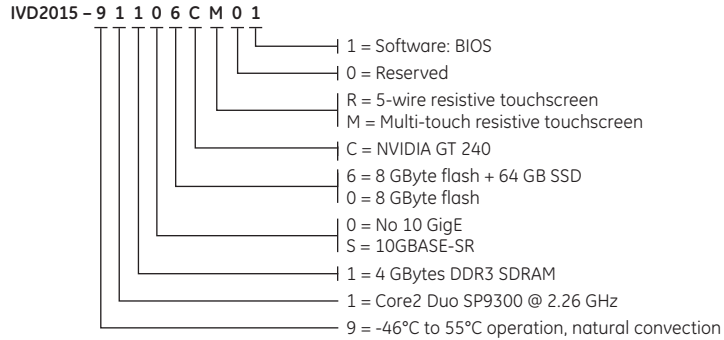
IVD2015 – 9 1 1 0 6 C M 0 1

1 = Software: BIOS

0 = Reserved

R = 5-wire resistive touchscreen
M = Multi-touch resistive touchscreen

C = NVIDIA GT 240

6 = 8 GByte flash + 64 GB SSD
0 = 8 GByte flash

0 = No 10 GigE
S = 10GBASE-SR

1 = 4 GBytes DDR3 SDRAM

1 = Core2 Duo SP9300 @ 2.26 GHz

9 = -46°C to 55°C operation, natural convection